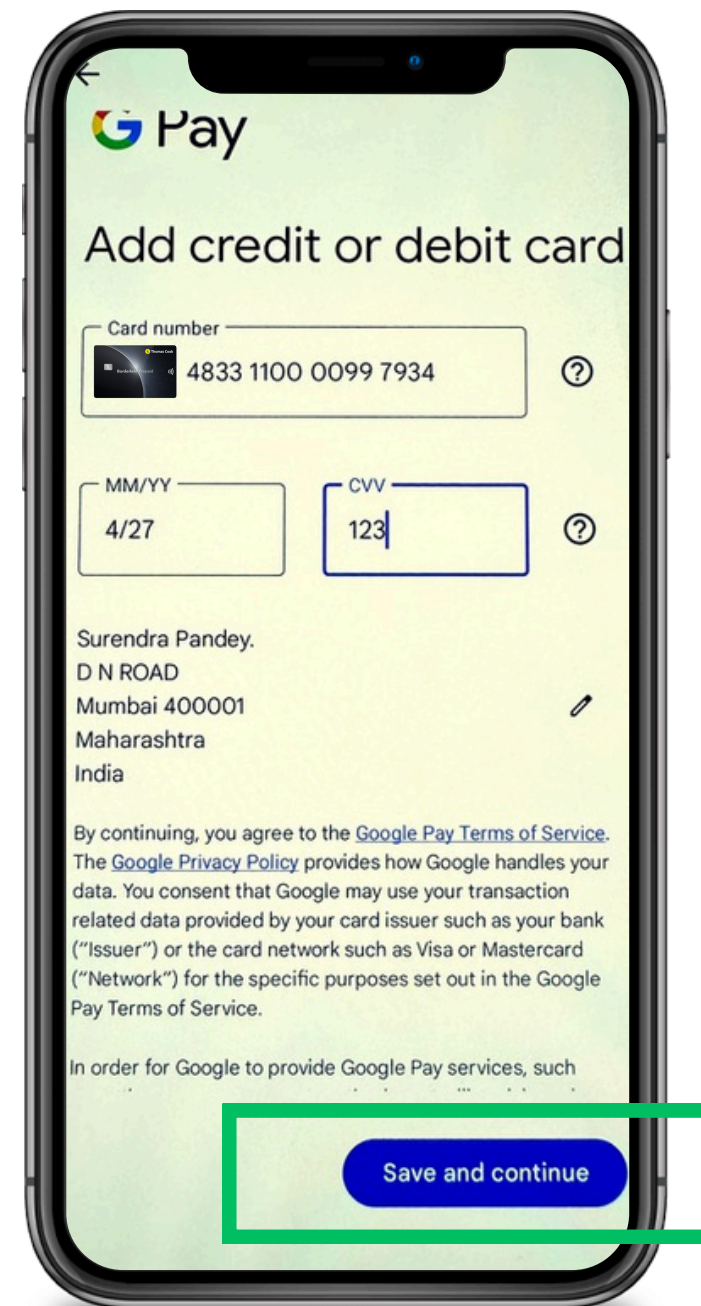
G Pay

Add credit or debit card

Card number
Thomas Cook
Borderless Prepaid
4833 1100 0099 7934

MM/YY
4/27

CVV
123

Surendra Pandey.
D N ROAD
Mumbai 400001
Maharashtra
India

By continuing, you agree to the Google Pay Terms of Service. The Google Privacy Policy provides how Google handles your data. You consent that Google may use your transaction related data provided by your card issuer such as your bank ("Issuer") or the card network such as Visa or Mastercard ("Network") for the specific purposes set out in the Google Pay Terms of Service.

In order for Google to provide Google Pay services, such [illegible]

Save and continue